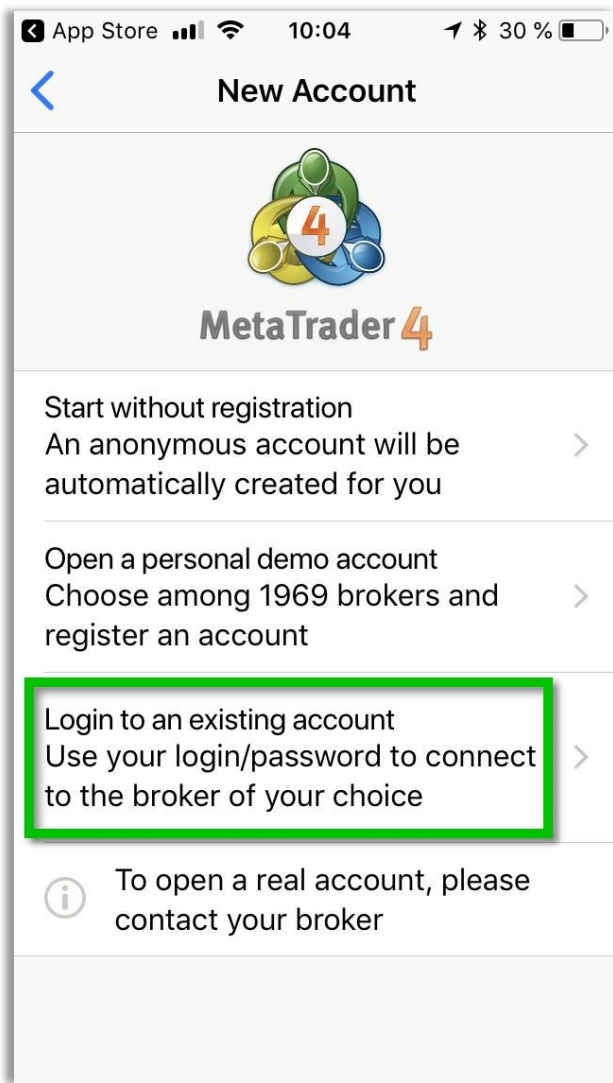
App Store 10:04 30 %

New Account

4

MetaTrader 4

Start without registration
An anonymous account will be automatically created for you

Open a personal demo account
Choose among 1969 brokers and register an account

Login to an existing account
Use your login/password to connect to the broker of your choice

To open a real account, please contact your broker